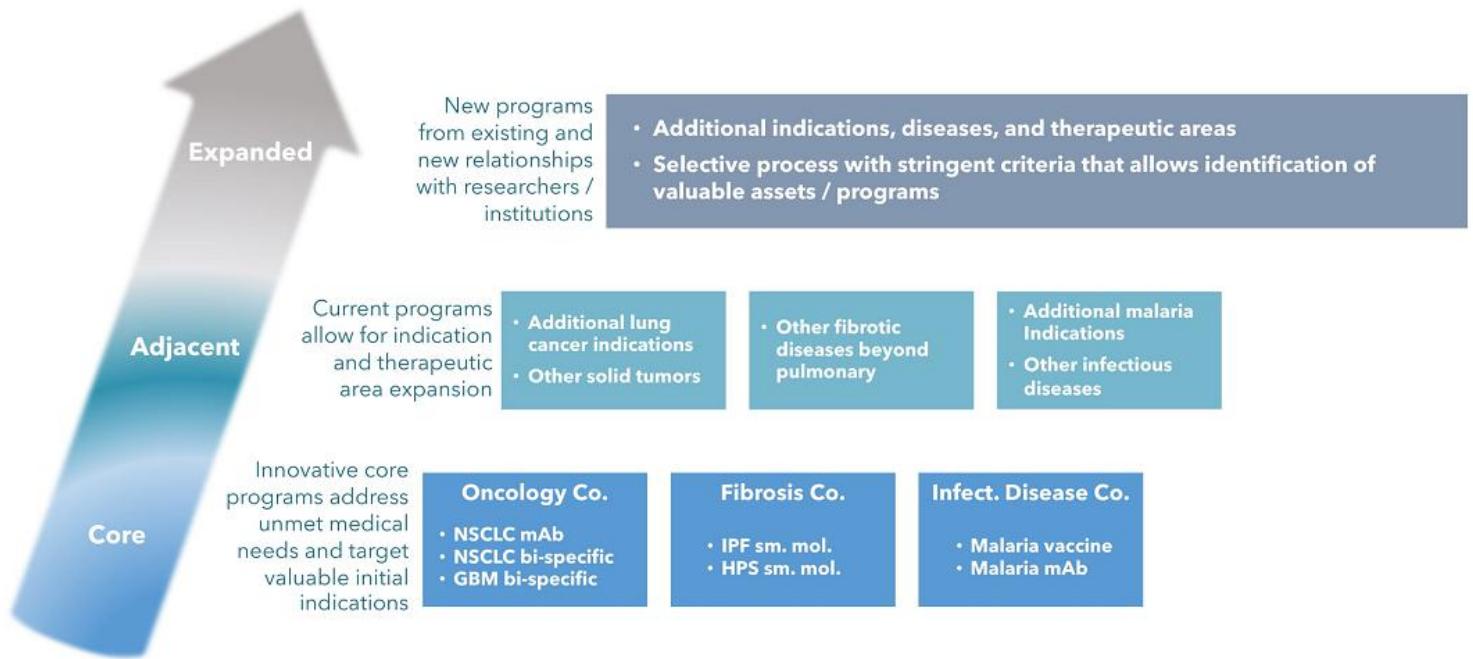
Expanded

New programs from existing and new relationships with researchers / institutions

• Additional indications, diseases, and therapeutic areas
• Selective process with stringent criteria that allows identification of valuable assets / programs

Adjacent

Current programs allow for indication and therapeutic area expansion

• Additional lung cancer indications
• Other solid tumors

• Other fibrotic diseases beyond pulmonary

• Additional malaria Indications
• Other infectious diseases

Core

Innovative core programs address unmet medical needs and target valuable initial indications

Oncology Co.
• NSCLC mAb
• NSCLC bi-specific
• GBM bi-specific

Fibrosis Co.
• IPF sm. mol.
• HPS sm. mol.

Infect. Disease Co.
• Malaria vaccine
• Malaria mAb